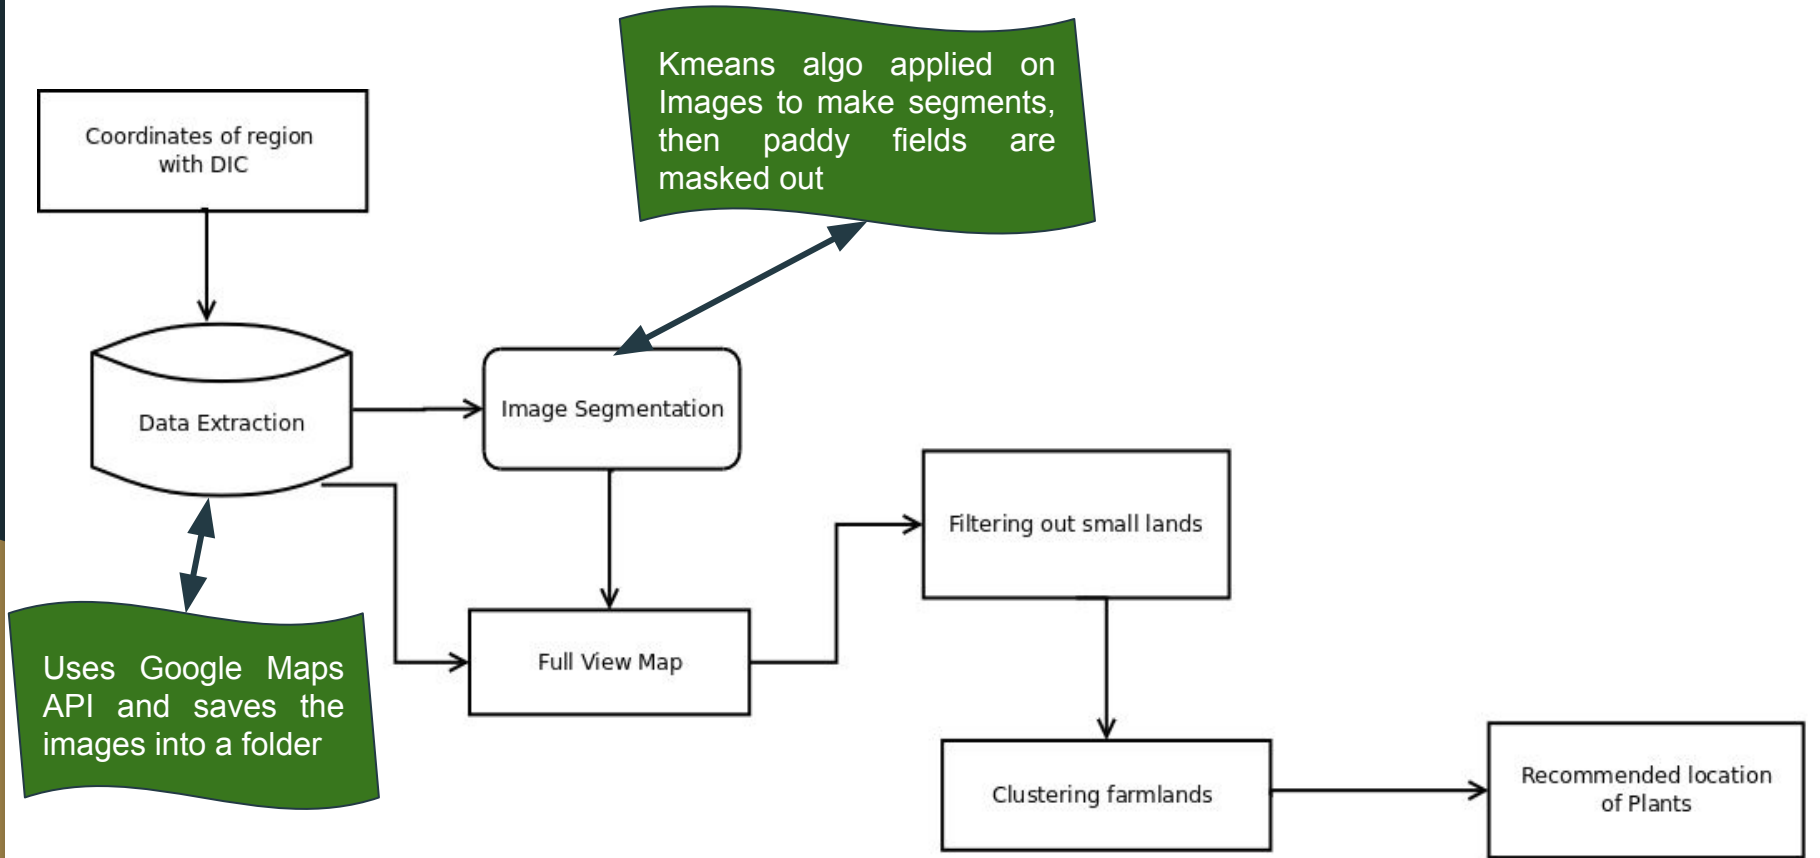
Kmeans algo applied on Images to make segments, then paddy fields are masked out

Coordinates of region with DIC

Data Extraction

Image Segmentation

Filtering out small lands

Full View Map

Uses Google Maps API and saves the images into a folder

Clustering farmlands

Recommended location of Plants